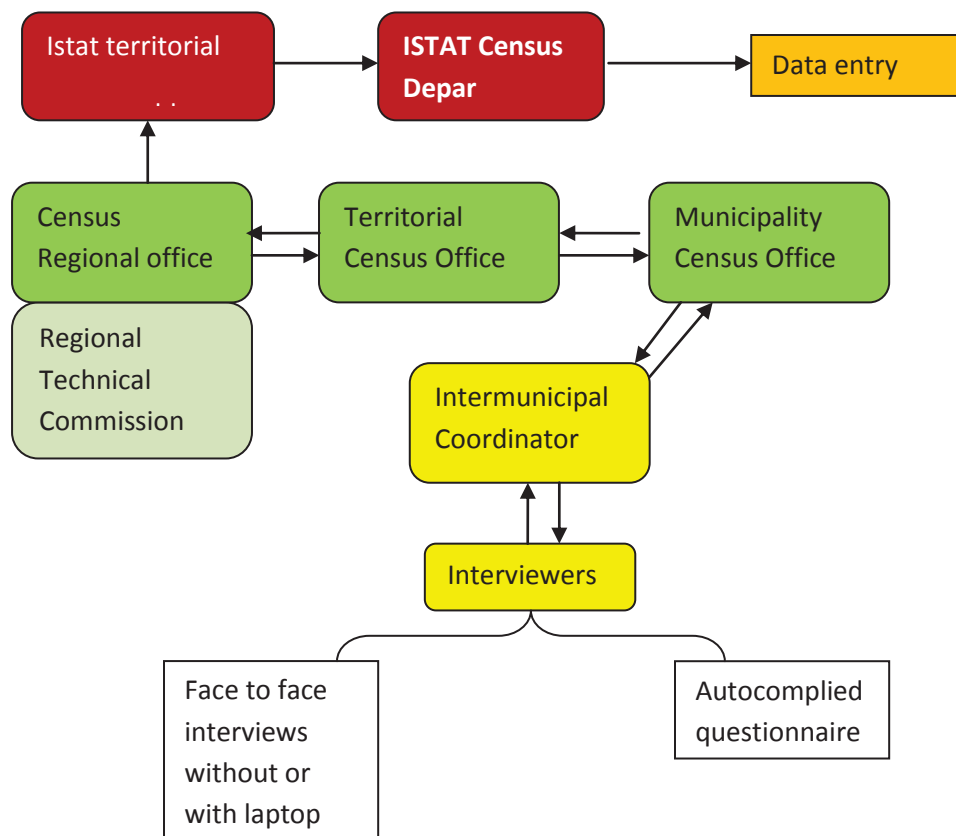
Istat territorial

. .

ISTAT Census Depar

Data entry

Census Regional office

Territorial Census Office

Municipality Census Office

Regional Technical Commission

Intermunicipal Coordinator

Interviewers

Face to face interviews without or with laptop

Autocomplied questionnaire